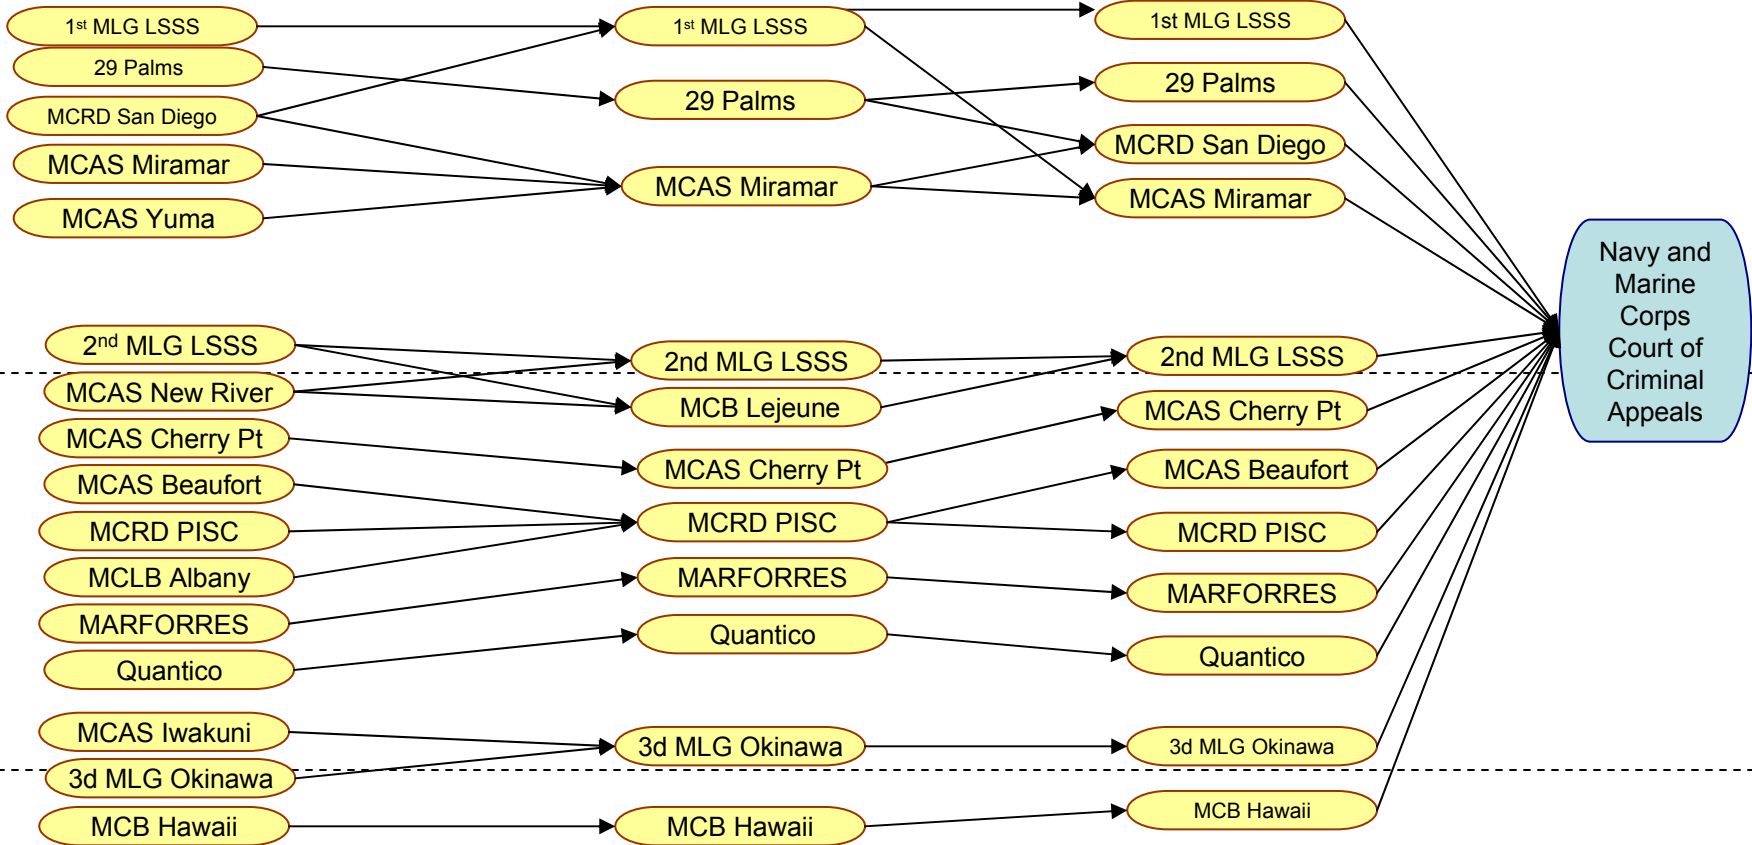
1$^{st}$ MLG LSSS
29 Palms
MCRD San Diego
MCAS Miramar
MCAS Yuma

1$^{st}$ MLG LSSS
29 Palms
MCAS Miramar

1st MLG LSSS
29 Palms
MCRD San Diego
MCAS Miramar

Navy and Marine Corps Court of Criminal Appeals

2$^{nd}$ MLG LSSS
MCAS New River
MCAS Cherry Pt
MCAS Beaufort
MCRD PISC
MCLB Albany
MARFORRES
Quantico

2nd MLG LSSS
MCB Lejeune
MCAS Cherry Pt
MCRD PISC
MARFORRES
Quantico

2nd MLG LSSS
MCAS Cherry Pt
MCAS Beaufort
MCRD PISC
MARFORRES
Quantico

MCAS Iwakuni
3d MLG Okinawa
MCB Hawaii

3d MLG Okinawa
MCB Hawaii

3d MLG Okinawa
MCB Hawaii